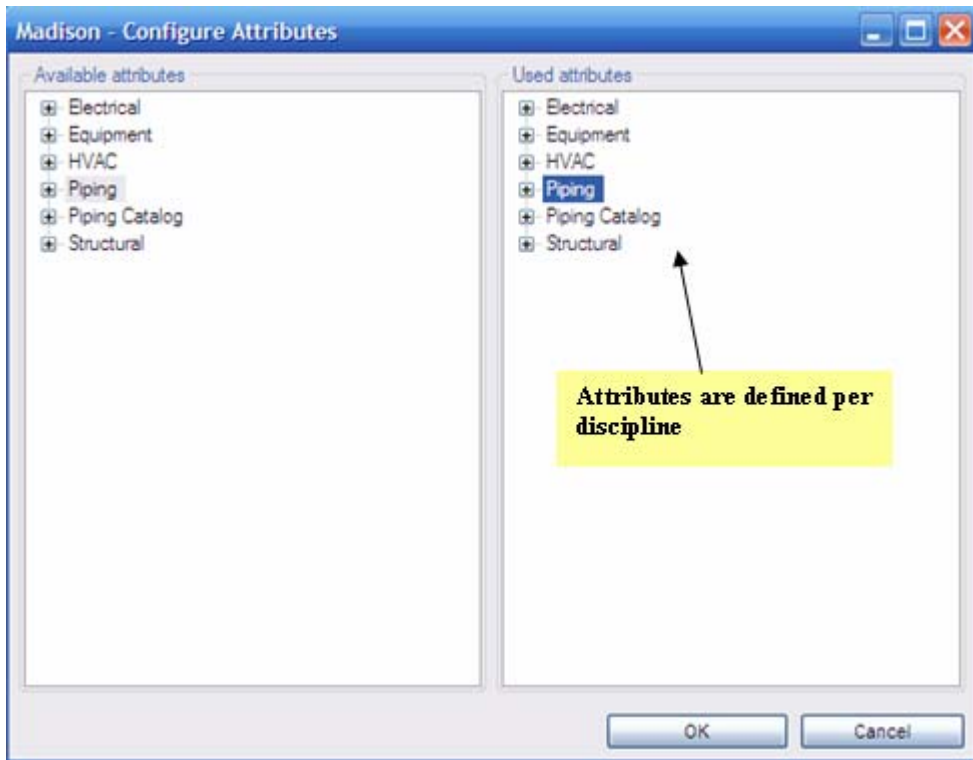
Madison - Configure Attributes

Available attributes

Electrical
Equipment
HVAC
Piping
Piping Catalog
Structural

Used attributes

Electrical
Equipment
HVAC
Piping
Piping Catalog
Structural

Attributes are defined per discipline

OK

Cancel